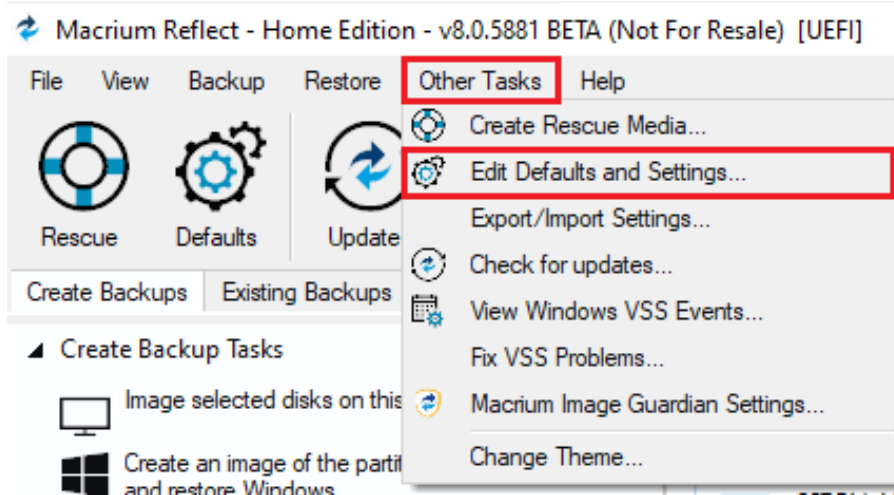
Macrium Reflect - Home Edition - v8.0.5881 BETA (Not For Resale) [UEFI]

File View Backup Restore Other Tasks Help

Rescue Defaults Update

Create Backups Existing Backups

Create Backup Tasks

Image selected disks on this

Create an image of the parti and restore Windows

Create Rescue Media...
Edit Defaults and Settings...
Export/Import Settings...
Check for updates...
View Windows VSS Events...
Fix VSS Problems...
Macrium Image Guardian Settings...
Change Theme...